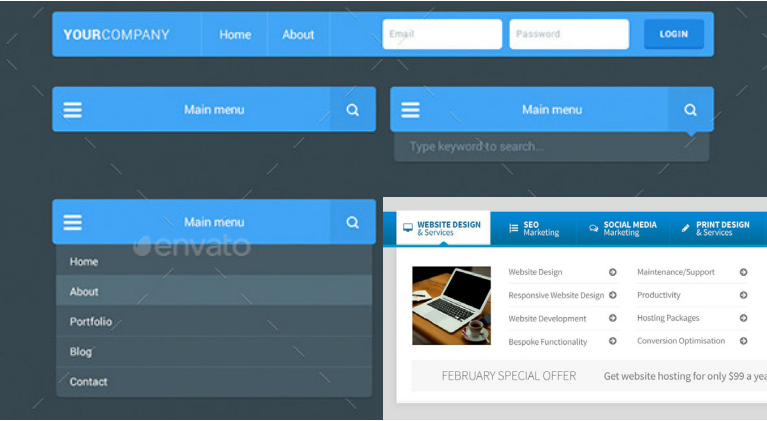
YOURCOMPANY Home About Email Password LOGIN

Main menu

Main menu

Type keyword to search...

Main menu

envato

Home

About

Portfolio

Blog

Contact

WEBSITE DESIGN & Services

SEO Marketing

SOCIAL MEDIA Marketing

PRINT DESIGN & Services

Website Design

Responsive Website Design

Website Development

Bespoke Functionality

Maintenance/Support

Productivity

Hosting Packages

Conversion Optimisation

FEBRUARY SPECIAL OFFER

Get website hosting for only $99 a yea